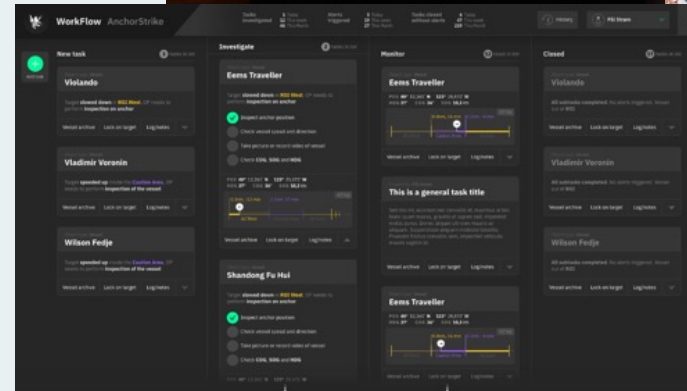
WorkFlow AnchorStrike

History

New task
Violando
Vessel archive Lock on target Log/notes

Vladimir Voronin
Vessel archive Lock on target Log/notes

Wilson Fedje
Vessel archive Lock on target Log/notes

Investigate
Eems Traveller
Target slowed down in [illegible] inspection on anchor
Inspect anchor position
Check vessel speed and direction
Take picture or record video of vessel
Check COG, SOG and HDG
Vessel archive Lock on target Log/notes

Shandong Fu Hui
Target slowed down in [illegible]
Inspect anchor position
Check vessel speed and direction
Take picture or record video of vessel
Check COG, SOG and HDG

Monitor
Eems Traveller
Vessel archive Lock on target Log/notes

This is a general task title
Vessel archive Lock on target Log/notes

Eems Traveller

Closed
Violando
Vessel archive Lock on target Log/notes

Vladimir Voronin
Vessel archive Lock on target Log/notes

Wilson Fedje
Vessel archive Lock on target Log/notes